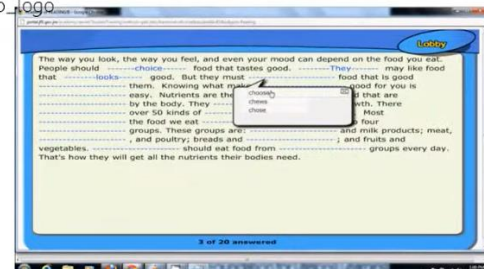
o_logo

Lobby

The way you look, the way you feel, and even your mood can depend on the food you eat. People should --------choice------- food that tastes good. ---------They--------- may like food that ---------looks--------- good. But they must ------------------------- food that is good ------------------------- them. Knowing what m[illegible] good for you is ------------------------- easy. Nutrients are the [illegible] that are ------------------------- by the body. They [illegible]wth. There ------------------------- over 50 kinds of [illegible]. Most ------------------------- the food we eat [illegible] four ------------------------- groups. These groups are: ------------------------- and milk products; meat, ------------------------- , and poultry; breads and ------------------------- ; and fruits and vegetables. ------------------------- should eat food from ------------------------- groups every day. That's how they will get all the nutrients their bodies need.

choosen
chewse
chose

3 of 20 answered